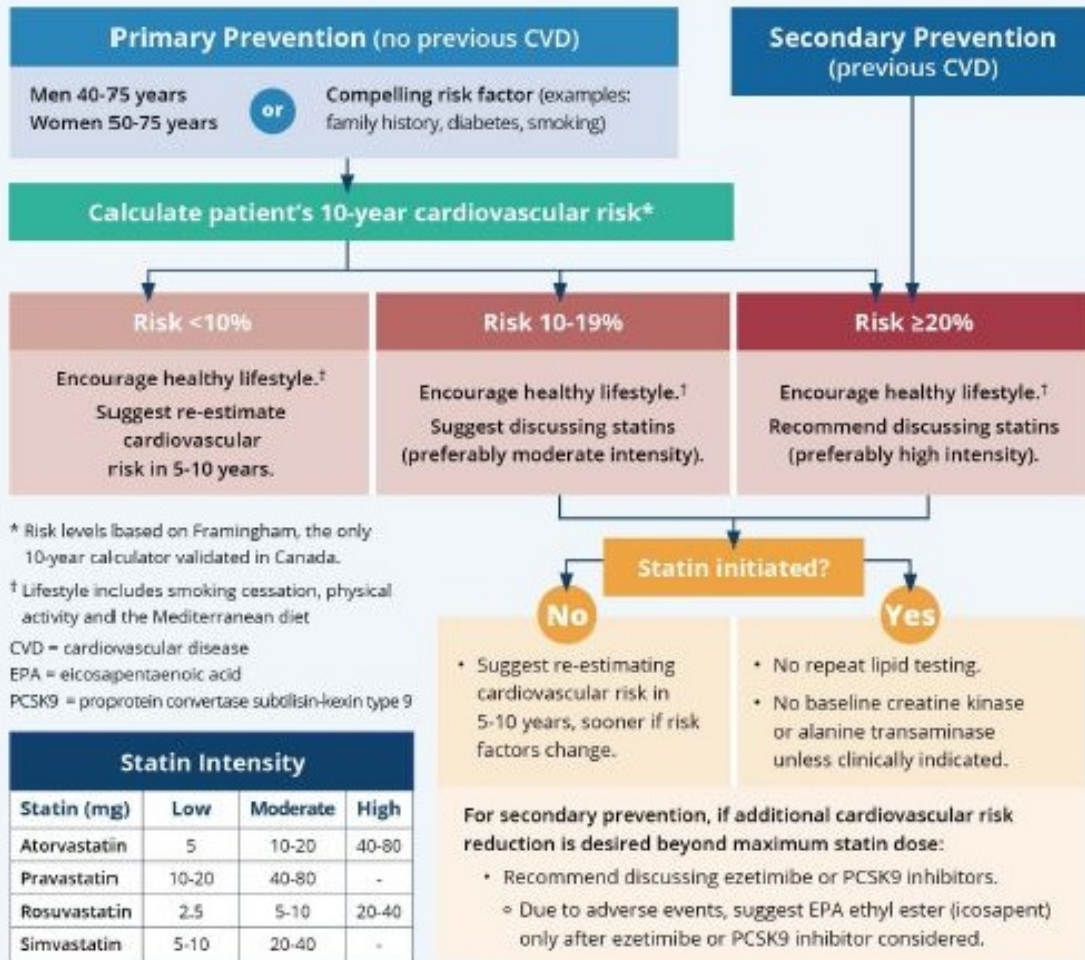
Primary Prevention (no previous CVD)

Men 40-75 years
Women 50-75 years

or

Compelling risk factor (examples: family history, diabetes, smoking)

Secondary Prevention (previous CVD)

Calculate patient's 10-year cardiovascular risk*

Risk <10%

Encourage healthy lifestyle.†
Suggest re-estimate cardiovascular risk in 5-10 years.

Risk 10-19%

Encourage healthy lifestyle.†
Suggest discussing statins (preferably moderate intensity).

Risk ≥20%

Encourage healthy lifestyle.†
Recommend discussing statins (preferably high intensity).

* Risk levels based on Framingham, the only 10-year calculator validated in Canada.

† Lifestyle includes smoking cessation, physical activity and the Mediterranean diet

CVD = cardiovascular disease
EPA = eicosapentaenoic acid
PCSK9 = proprotein convertase subtilisin-kexin type 9

Statin initiated?

No

• Suggest re-estimating cardiovascular risk in 5-10 years, sooner if risk factors change.

Yes

• No repeat lipid testing.
• No baseline creatine kinase or alanine transaminase unless clinically indicated.

Statin Intensity

| Statin (mg) | Low | Moderate | High |
|---|---|---|---|
| Atorvastatin | 5 | 10-20 | 40-80 |
| Pravastatin | 10-20 | 40-80 | - |
| Rosuvastatin | 2.5 | 5-10 | 20-40 |
| Simvastatin | 5-10 | 20-40 | - |

For secondary prevention, if additional cardiovascular risk reduction is desired beyond maximum statin dose:
• Recommend discussing ezetimibe or PCSK9 inhibitors.
◦ Due to adverse events, suggest EPA ethyl ester (icosapent) only after ezetimibe or PCSK9 inhibitor considered.